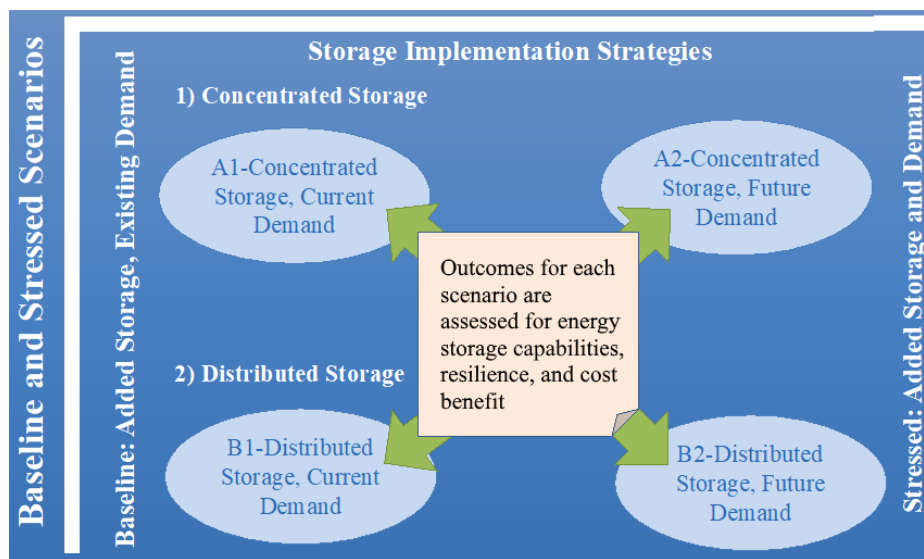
Baseline and Stressed Scenarios

Storage Implementation Strategies

Baseline: Added Storage, Existing Demand

1) Concentrated Storage

A1-Concentrated Storage, Current Demand

A2-Concentrated Storage, Future Demand

Outcomes for each scenario are assessed for energy storage capabilities, resilience, and cost benefit

2) Distributed Storage

B1-Distributed Storage, Current Demand

B2-Distributed Storage, Future Demand

Stressed: Added Storage and Demand